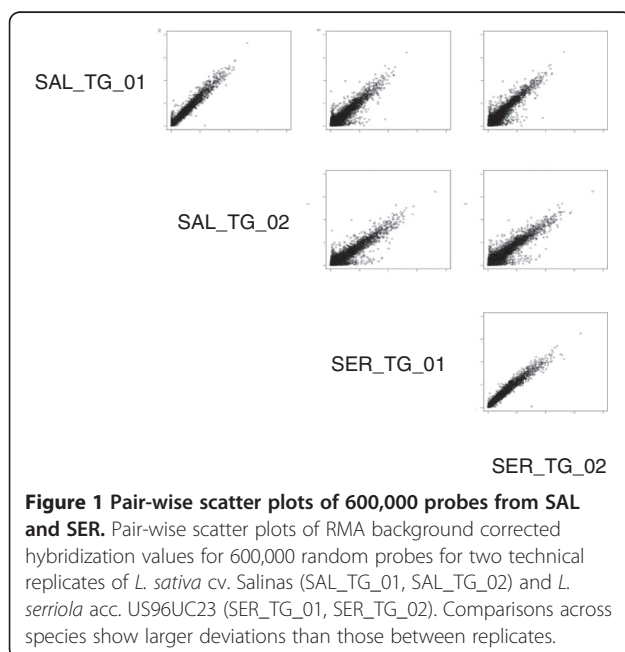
SAL_TG_01

SAL_TG_02

SER_TG_01

SER_TG_02

**Figure 1 Pair-wise scatter plots of 600,000 probes from SAL and SER.** Pair-wise scatter plots of RMA background corrected hybridization values for 600,000 random probes for two technical replicates of *L. sativa* cv. Salinas (SAL_TG_01, SAL_TG_02) and *L. serriola* acc. US96UC23 (SER_TG_01, SER_TG_02). Comparisons across species show larger deviations than those between replicates.